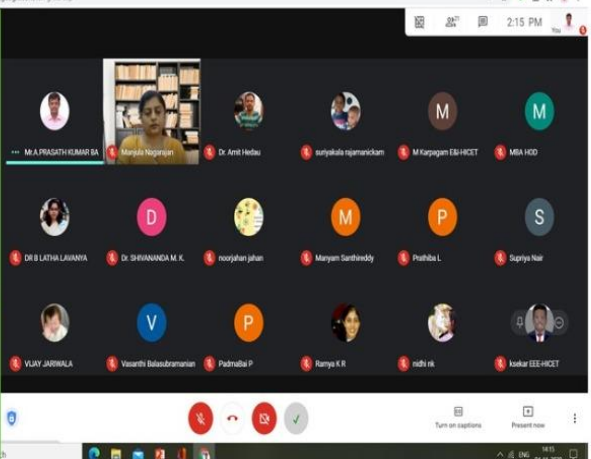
2:15 PM

You

Mr.A.PRASATH KUMAR BA

Manjula Nagarajan

Dr. Amit Hedau

suriyakala rajamanickam

M

M Karpagam E&I-HICET

M

MBA HOD

DR B LATHA LAVANYA

D

Dr. SHIVANANDA M. K.

noorjahan jahan

M

Manyam Santhireddy

P

Prathiba L

S

Supriya Nair

VIJAY JARIWALA

V

Vasanthi Balasubramanian

P

PadmaBai P

Ramya K R

nidhi nk

ksekar EEE-HICET

Turn on captions

Present now

ENG